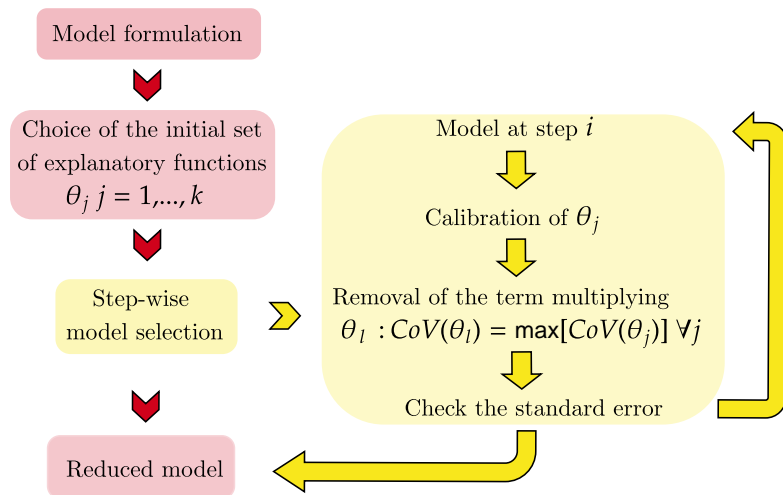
Model formulation

Choice of the initial set of explanatory functions $\theta_j \; j = 1,\ldots,k$

Step-wise model selection

Reduced model

Model at step $i$

Calibration of $\theta_j$

Removal of the term multiplying $\theta_l \; : CoV(\theta_l) = \max[CoV(\theta_j)] \; \forall j$

Check the standard error